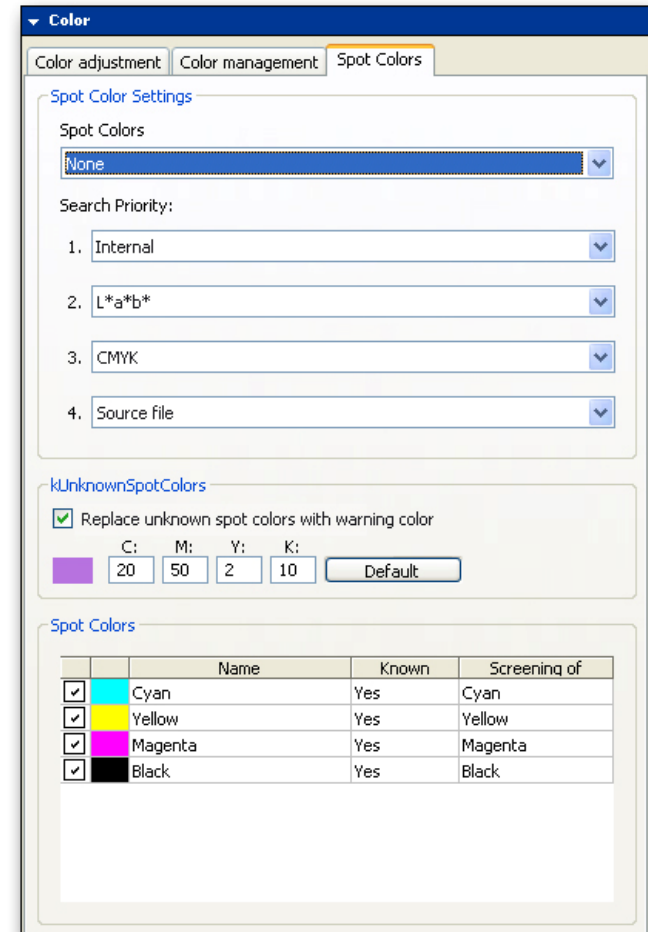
Color

Color adjustment | Color management | Spot Colors

Spot Color Settings

Spot Colors

None

Search Priority:

1. Internal

2. L*a*b*

3. CMYK

4. Source file

kUnknownSpotColors

Replace unknown spot colors with warning color

C: 20 M: 50 Y: 2 K: 10 Default

Spot Colors

| | | Name | Known | Screening of |
|---|---|---|---|---|
| ✓ | | Cyan | Yes | Cyan |
| ✓ | | Yellow | Yes | Yellow |
| ✓ | | Magenta | Yes | Magenta |
| ✓ | | Black | Yes | Black |